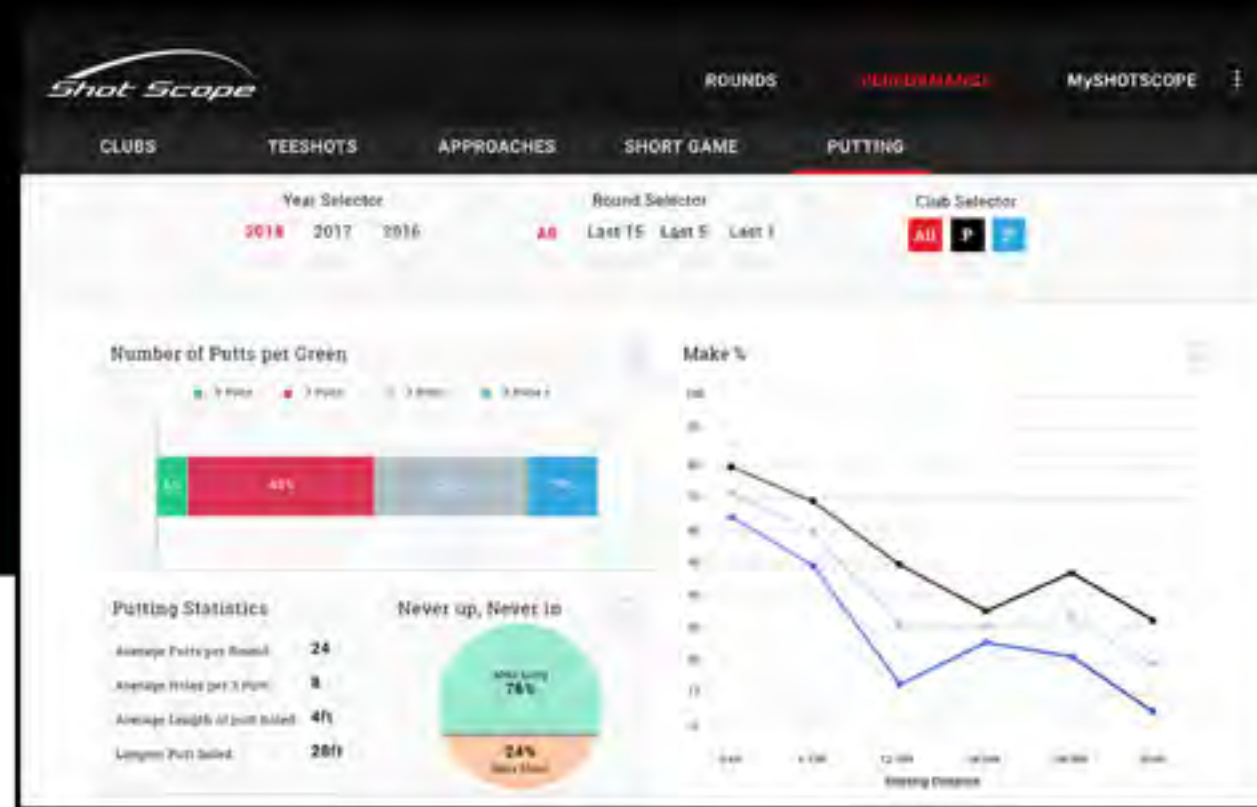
Shot Scope

ROUNDS

PERFORMANCE

MySHOTSCOPE

CLUBS

TEESHOTS

APPROACHES

SHORT GAME

PUTTING

Year Selector

2018 2017 2016

Round Selector

All Last 15 Last 5 Last 1

Club Selector

All P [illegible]

Number of Putts per Green

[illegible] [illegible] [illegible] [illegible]

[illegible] 45% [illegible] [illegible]

Make %

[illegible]

Putting Statistics

Average Putts per Round 24

Average Holes per 3 Putt 8

Average Length of putt holed 4ft

Longest Putt holed 28ft

Never up, Never in

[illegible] 76%

24% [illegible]

Starting Distance